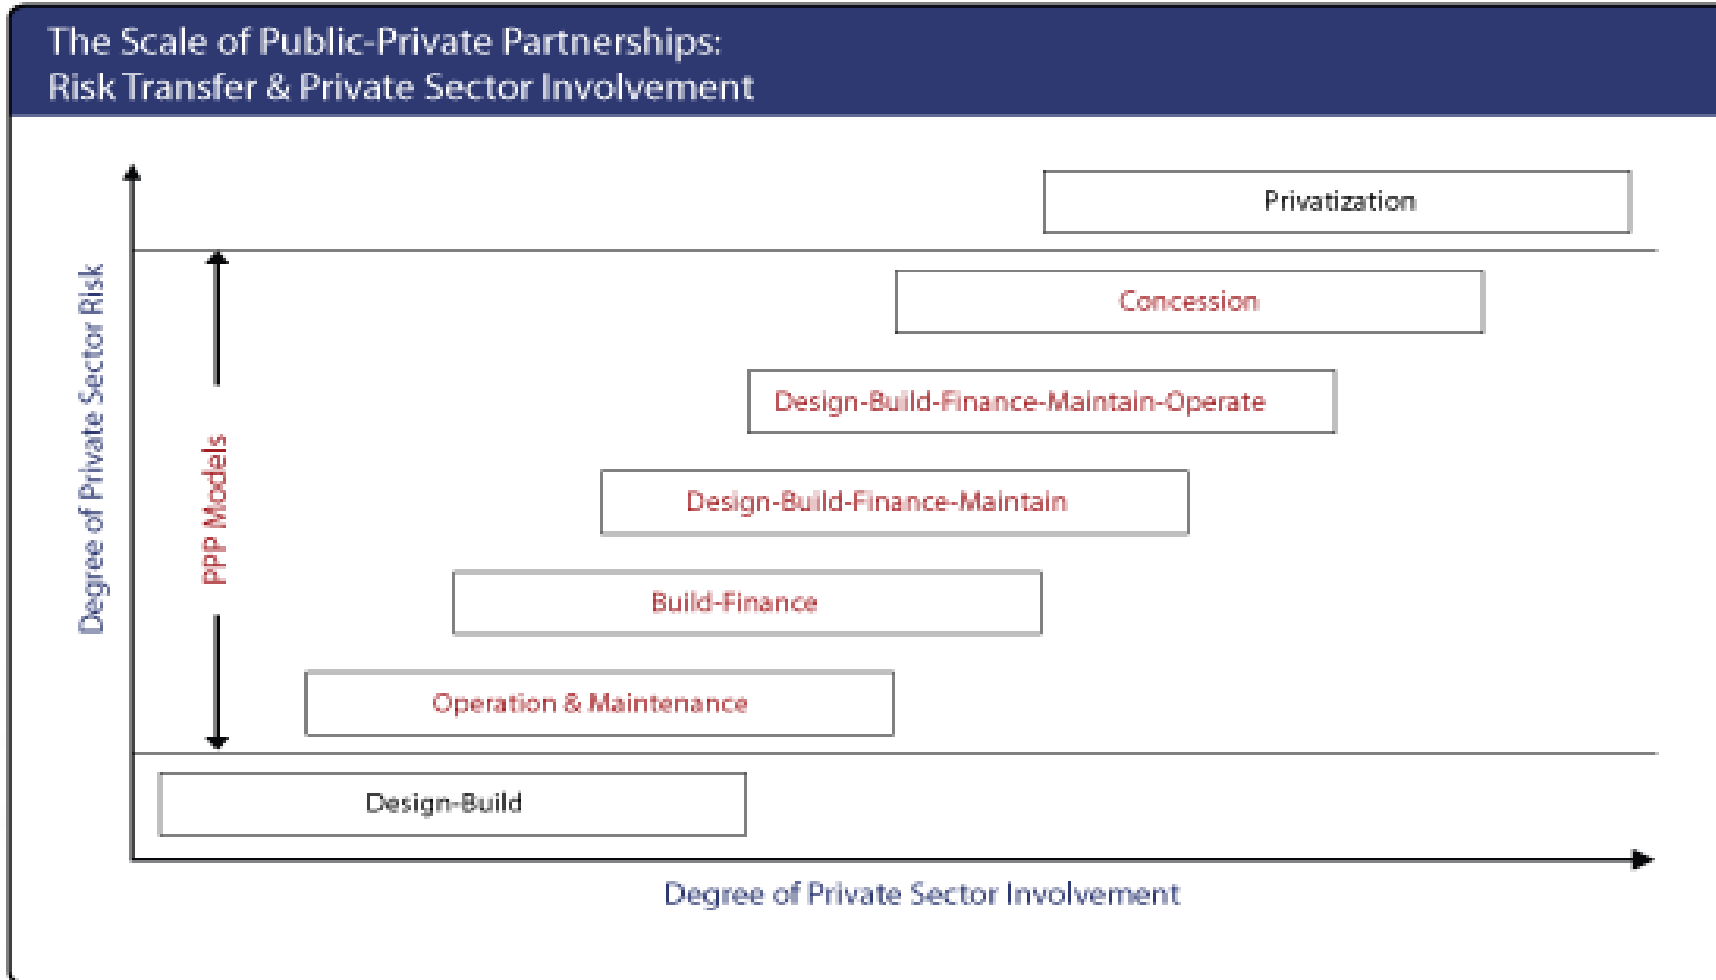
The Scale of Public-Private Partnerships:
Risk Transfer & Private Sector Involvement

Degree of Private Sector Risk

PPP Models

Privatization

Concession

Design-Build-Finance-Maintain-Operate

Design-Build-Finance-Maintain

Build-Finance

Operation & Maintenance

Design-Build

Degree of Private Sector Involvement